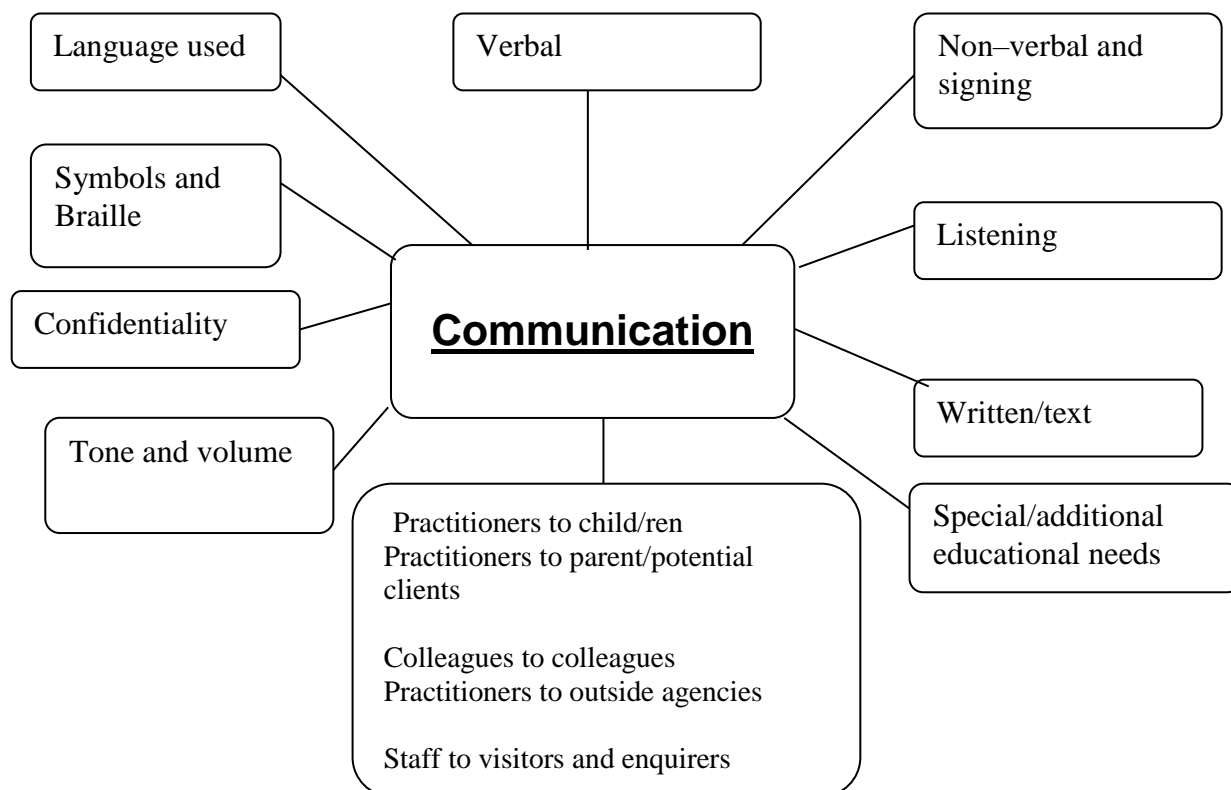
Language used

Verbal

Non–verbal and signing

Symbols and Braille

Listening

Confidentiality

**Communication**

Written/text

Tone and volume

Practitioners to child/ren
Practitioners to parent/potential clients

Colleagues to colleagues
Practitioners to outside agencies

Staff to visitors and enquirers

Special/additional educational needs